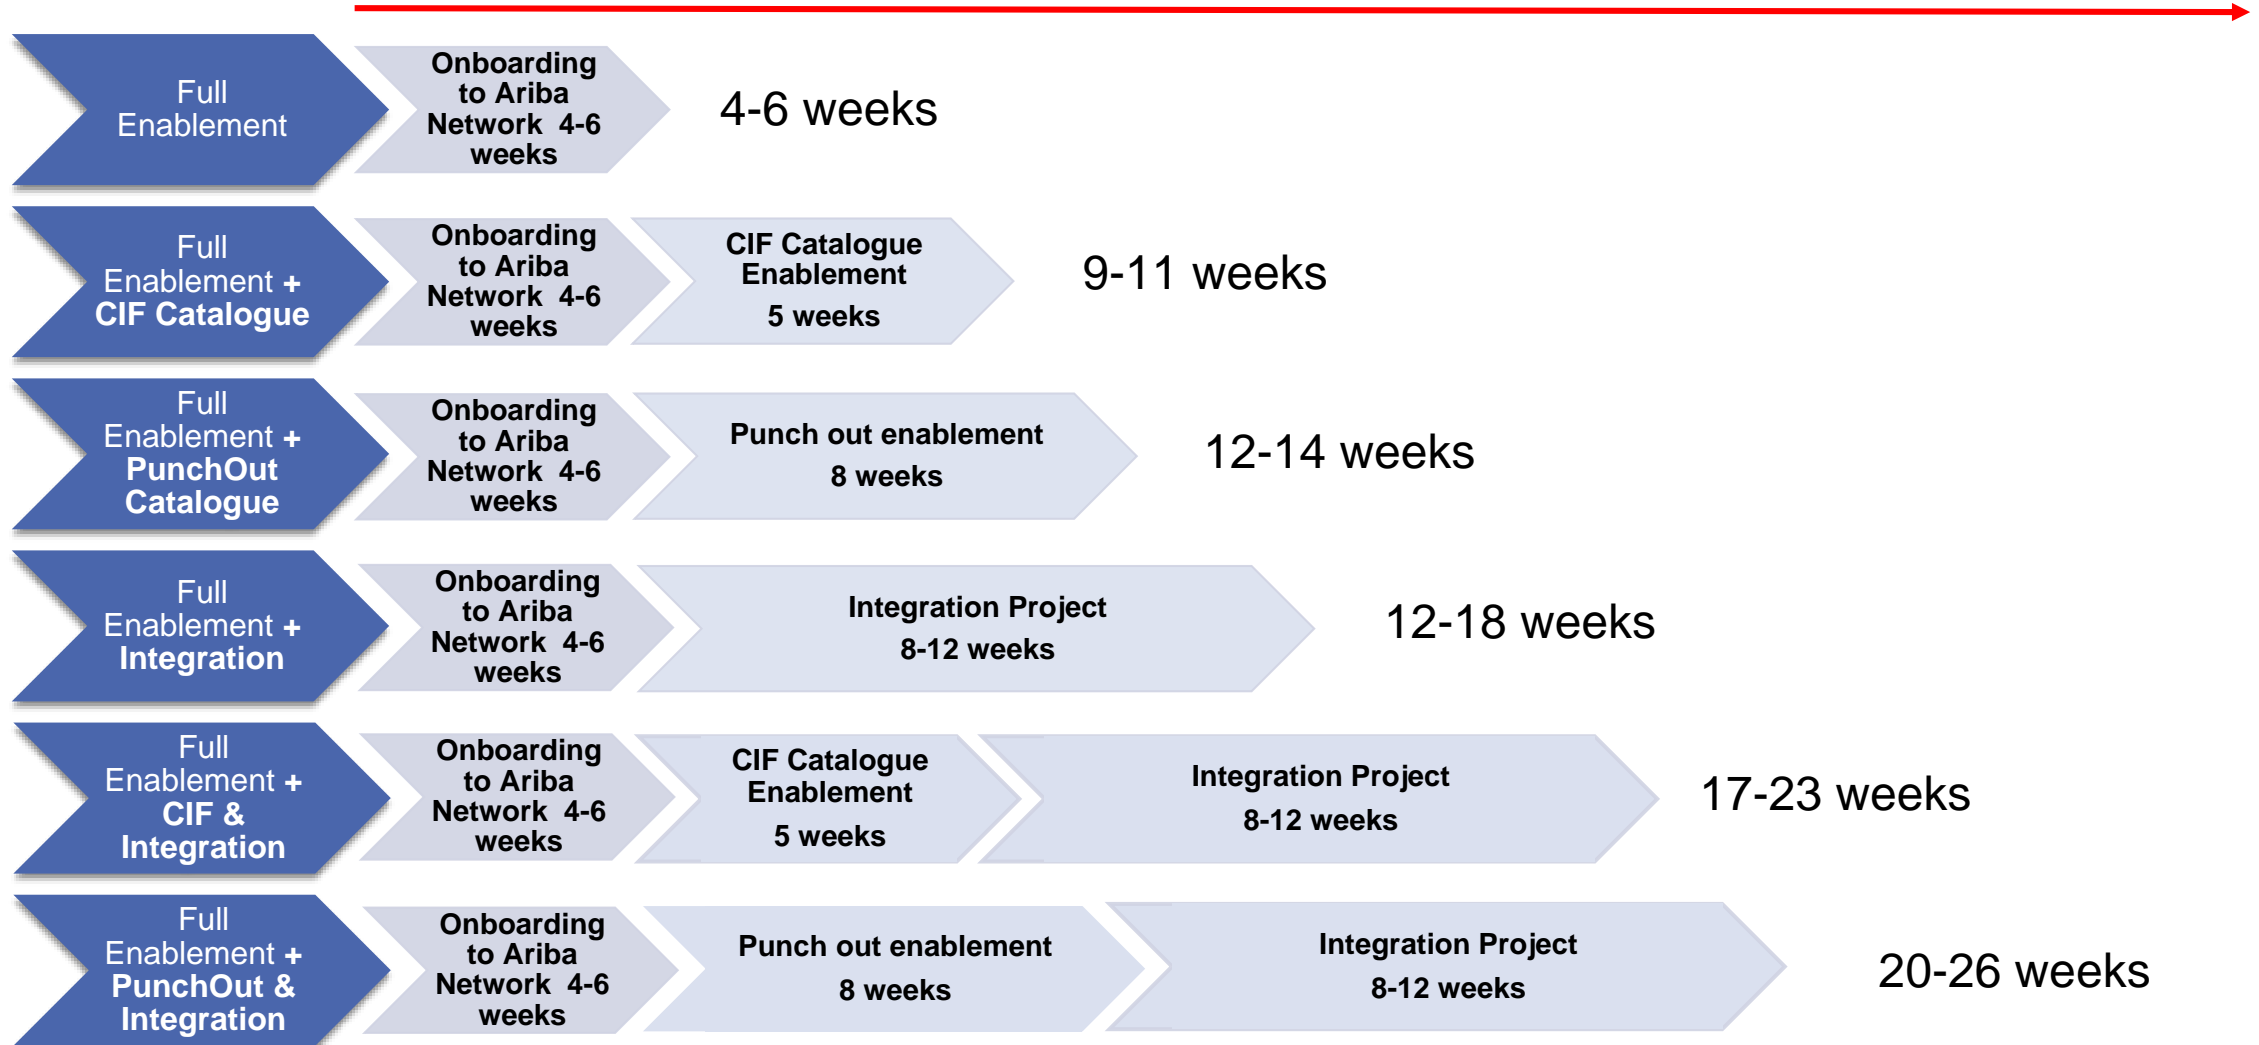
Full Enablement

Onboarding to Ariba Network 4-6 weeks

4-6 weeks

Full Enablement + CIF Catalogue

Onboarding to Ariba Network 4-6 weeks

CIF Catalogue Enablement
5 weeks

9-11 weeks

Full Enablement + PunchOut Catalogue

Onboarding to Ariba Network 4-6 weeks

Punch out enablement
8 weeks

12-14 weeks

Full Enablement + Integration

Onboarding to Ariba Network 4-6 weeks

Integration Project
8-12 weeks

12-18 weeks

Full Enablement + CIF & Integration

Onboarding to Ariba Network 4-6 weeks

CIF Catalogue Enablement
5 weeks

Integration Project
8-12 weeks

17-23 weeks

Full Enablement + PunchOut & Integration

Onboarding to Ariba Network 4-6 weeks

Punch out enablement
8 weeks

Integration Project
8-12 weeks

20-26 weeks